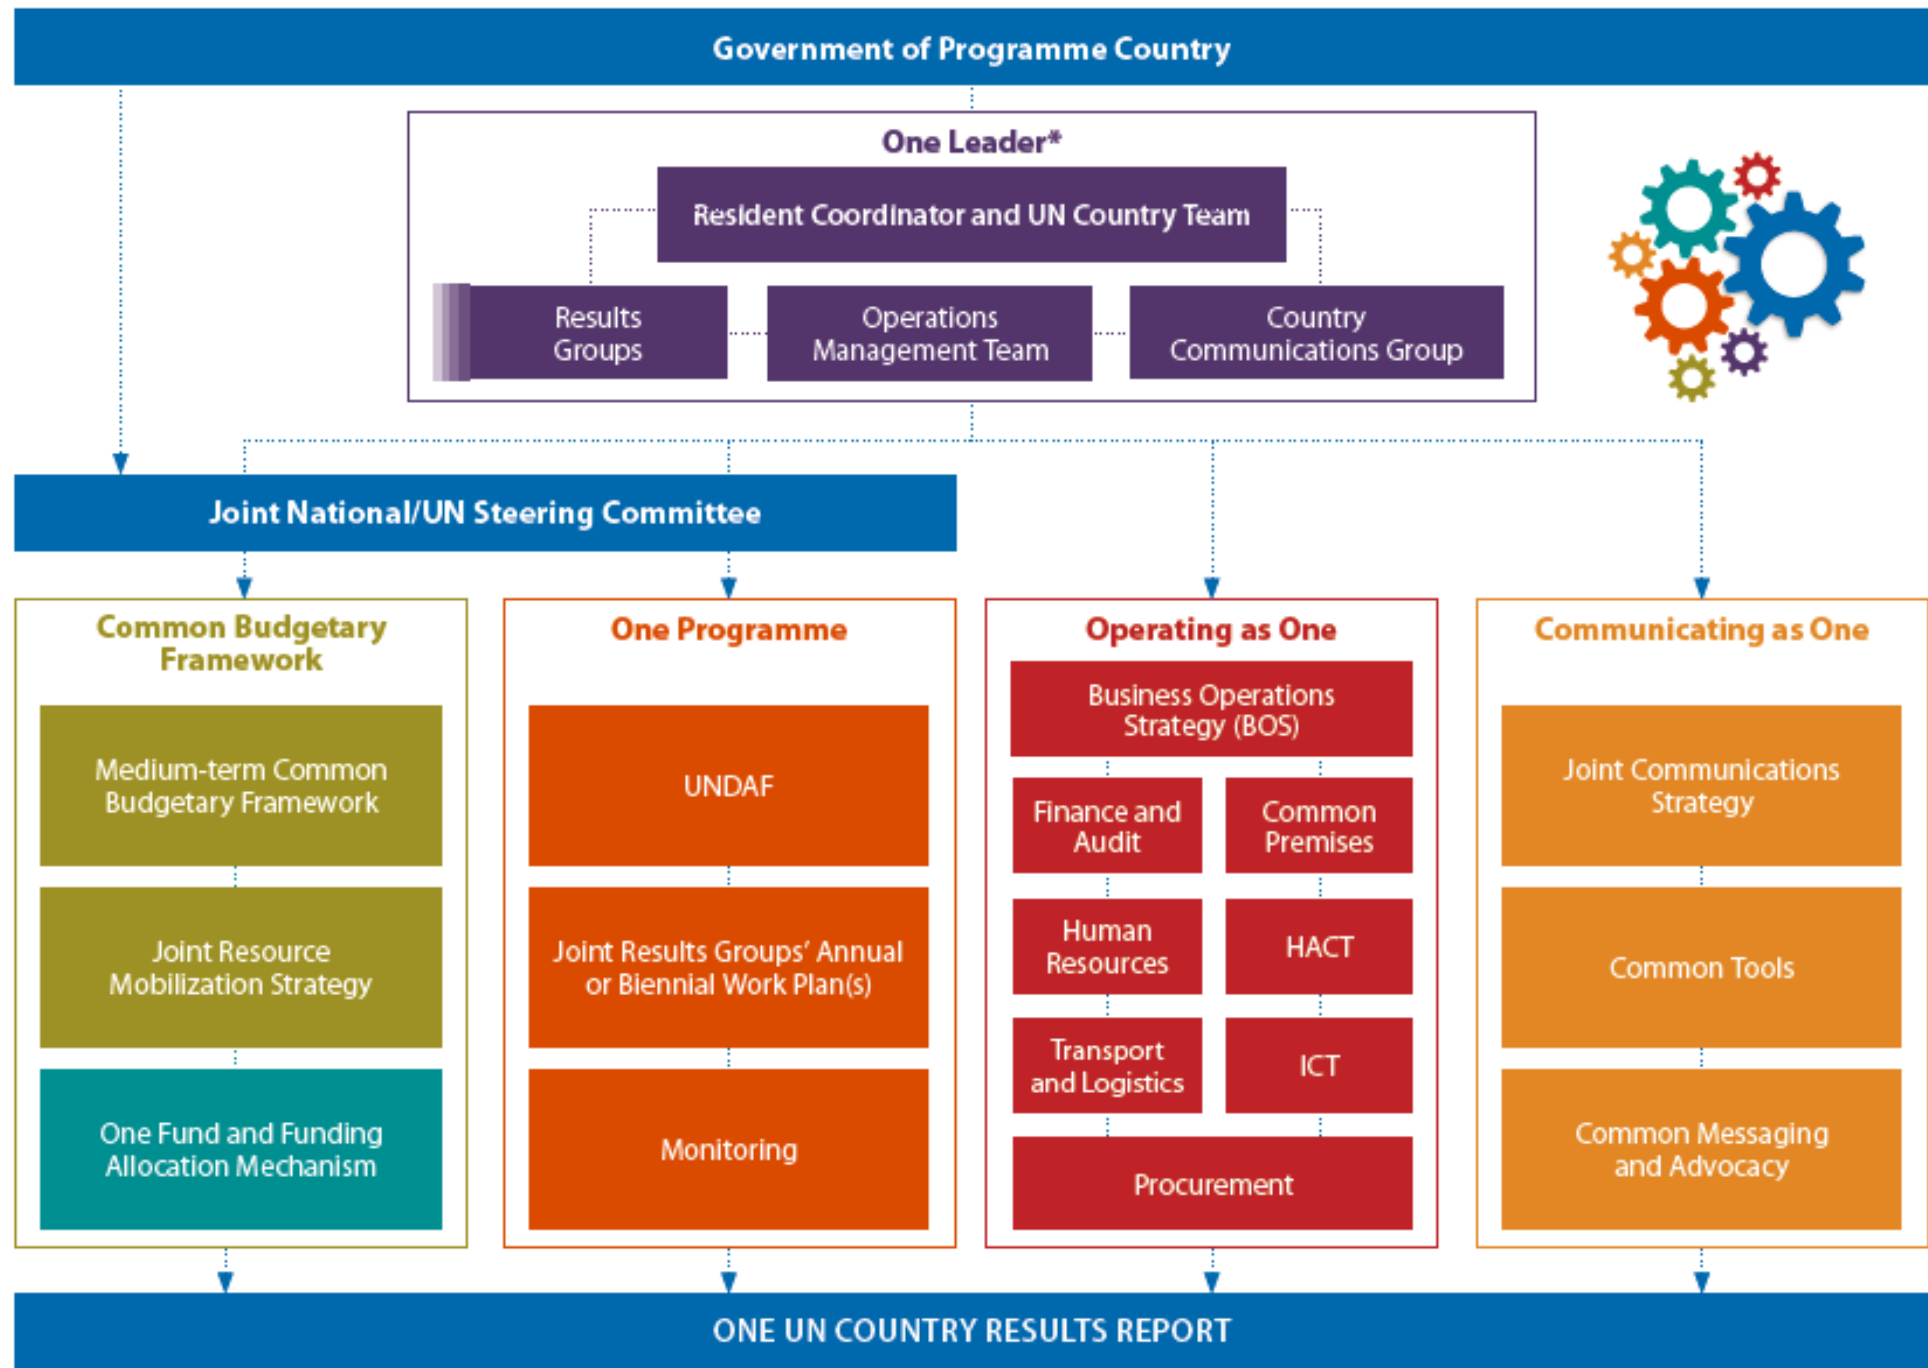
Government of Programme Country

One Leader*

Resident Coordinator and UN Country Team

Results Groups

Operations Management Team

Country Communications Group

Joint National/UN Steering Committee

Common Budgetary Framework

Medium-term Common Budgetary Framework

Joint Resource Mobilization Strategy

One Fund and Funding Allocation Mechanism

One Programme

UNDAF

Joint Results Groups' Annual or Biennial Work Plan(s)

Monitoring

Operating as One

Business Operations Strategy (BOS)

Finance and Audit

Common Premises

Human Resources

HACT

Transport and Logistics

ICT

Procurement

Communicating as One

Joint Communications Strategy

Common Tools

Common Messaging and Advocacy

ONE UN COUNTRY RESULTS REPORT